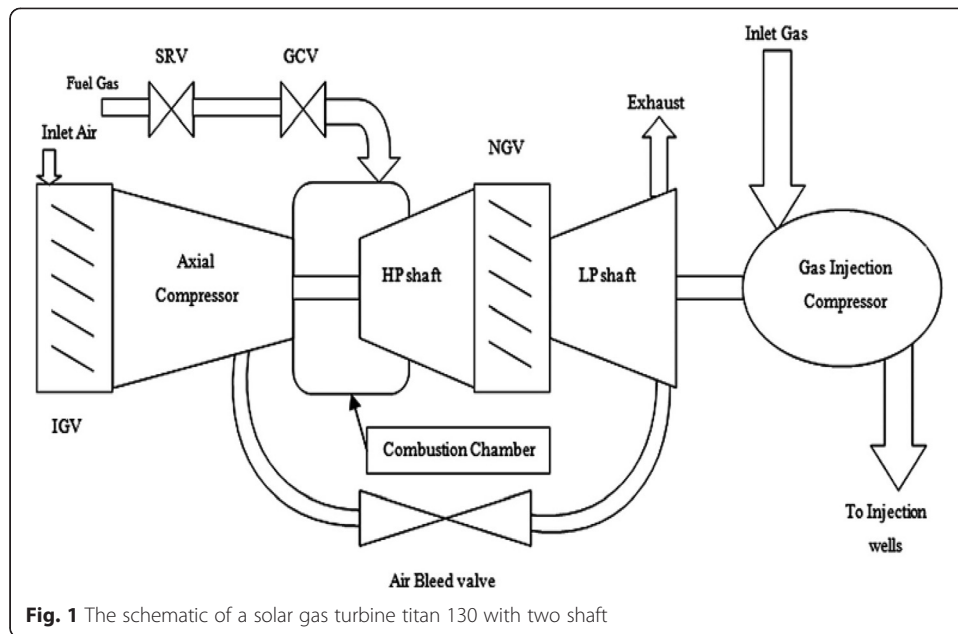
SRV
GCV
Fuel Gas
Inlet Air
Exhaust
Inlet Gas
NGV
Axial Compressor
HP shaft
LP shaft
Gas Injection Compressor
IGV
Combustion Chamber
To Injection wells
Air Bleed valve

**Fig. 1** The schematic of a solar gas turbine titan 130 with two shaft